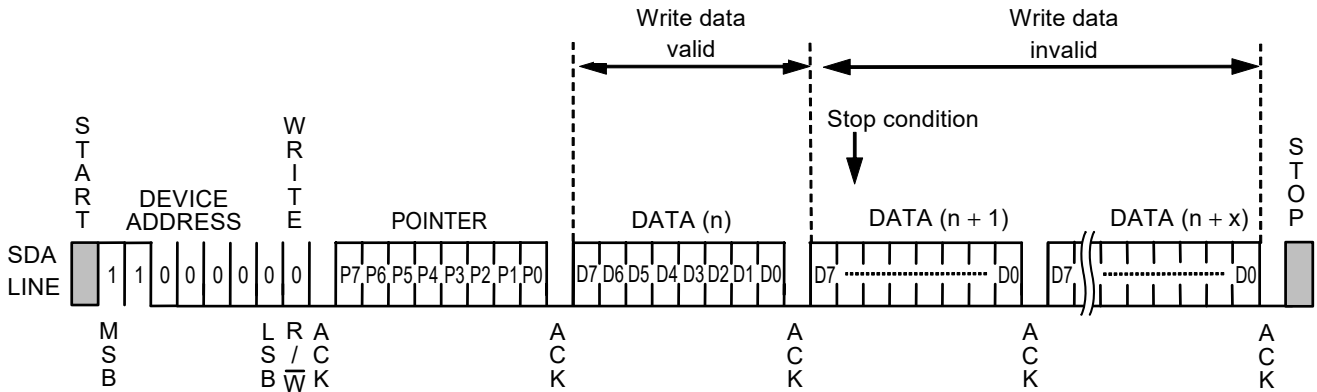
Write data
valid

Write data
invalid

Stop condition

START

DEVICE ADDRESS

WRITE

POINTER

DATA (n)

DATA (n + 1)

DATA (n + x)

STOP

SDA LINE

1 1 0 0 0 0 0 0

P7 P6 P5 P4 P3 P2 P1 P0

D7 D6 D5 D4 D3 D2 D1 D0

D7 D0

D7 D0

MSB

LSB

R / $\overline{W}$

ACK

ACK

ACK

ACK

ACK